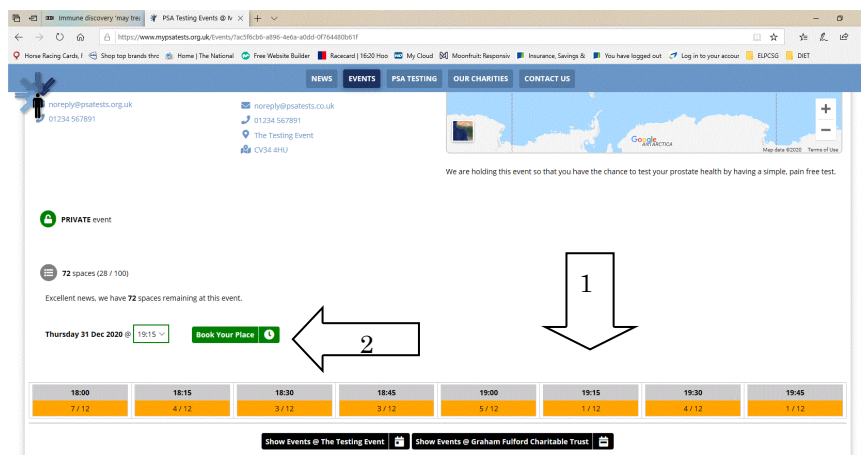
Immune discovery 'may trea | PSA Testing Events @ N | +

https://www.mypsatests.org.uk/Events/?ac5f6cb6-a896-4e6a-a0dd-0f764480b61f

Horse Racing Cards, I | Shop top brands thro | Home | The National | Free Website Builder | Racecard | 16:20 Hoo | My Cloud | Moonfruit: Responsiv | Insurance, Savings & | You have logged out | Log in to your accour | ELPCSG | DIET

NEWS | EVENTS | PSA TESTING | OUR CHARITIES | CONTACT US

noreply@psatests.org.uk
01234 567891

noreply@psatests.org.uk
01234 567891
The Testing Event
CV34 4HU

Google
ANTARCTICA
Map data ©2020 Terms of Use

We are holding this event so that you have the chance to test your prostate health by having a simple, pain free test.

PRIVATE event

72 spaces (28 / 100)

Excellent news, we have 72 spaces remaining at this event.

Thursday 31 Dec 2020 @ 19:15 | Book Your Place

1

2

| 18:00 | 18:15 | 18:30 | 18:45 | 19:00 | 19:15 | 19:30 | 19:45 |
|---|---|---|---|---|---|---|---|
| 7 / 12 | 4 / 12 | 3 / 12 | 3 / 12 | 5 / 12 | 1 / 12 | 4 / 12 | 1 / 12 |

Show Events @ The Testing Event | Show Events @ Graham Fulford Charitable Trust